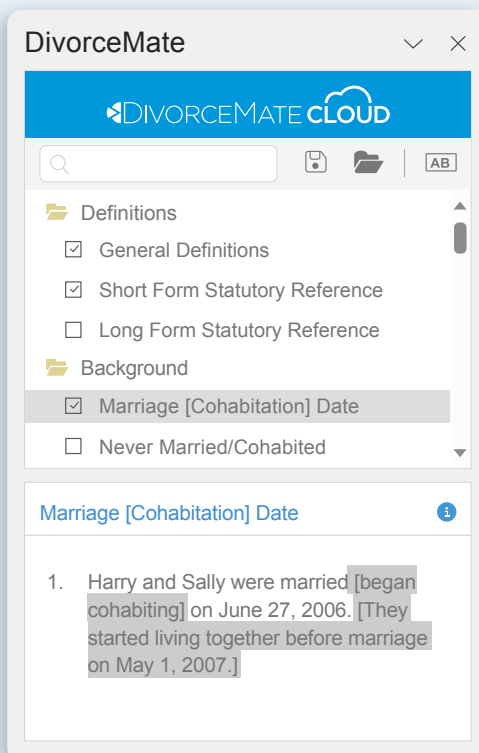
DivorceMate

DIVORCEMATE CLOUD

AB

Definitions

☑ General Definitions

☑ Short Form Statutory Reference

☐ Long Form Statutory Reference

Background

☑ Marriage [Cohabitation] Date

☐ Never Married/Cohabited

Marriage [Cohabitation] Date

1. Harry and Sally were married [began cohabiting] on June 27, 2006. [They started living together before marriage on May 1, 2007.]